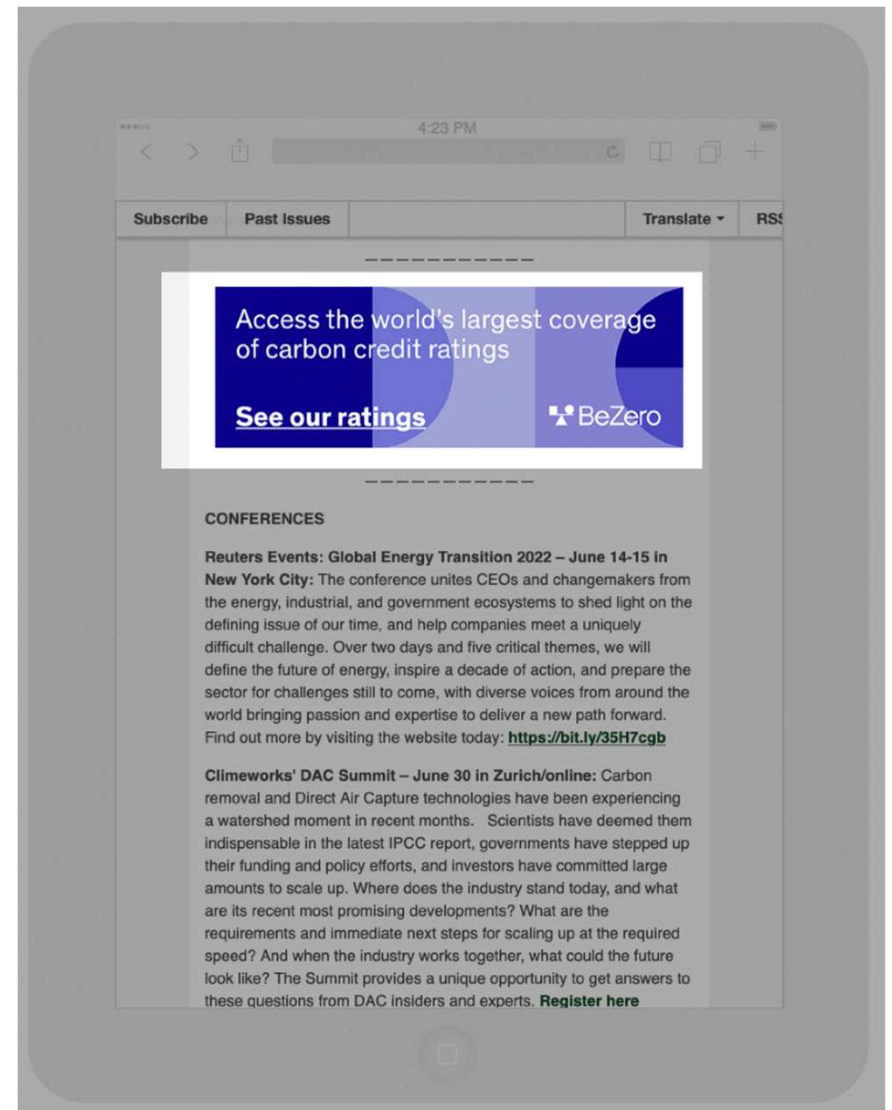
4:23 PM

Subscribe | Past Issues | Translate ▾ | RSS

Access the world's largest coverage of carbon credit ratings

See our ratings

BeZero

CONFERENCES

**Reuters Events: Global Energy Transition 2022 – June 14-15 in New York City:** The conference unites CEOs and changemakers from the energy, industrial, and government ecosystems to shed light on the defining issue of our time, and help companies meet a uniquely difficult challenge. Over two days and five critical themes, we will define the future of energy, inspire a decade of action, and prepare the sector for challenges still to come, with diverse voices from around the world bringing passion and expertise to deliver a new path forward. Find out more by visiting the website today: https://bit.ly/35H7cgb

**Climeworks' DAC Summit – June 30 in Zurich/online:** Carbon removal and Direct Air Capture technologies have been experiencing a watershed moment in recent months. Scientists have deemed them indispensable in the latest IPCC report, governments have stepped up their funding and policy efforts, and investors have committed large amounts to scale up. Where does the industry stand today, and what are its recent most promising developments? What are the requirements and immediate next steps for scaling up at the required speed? And when the industry works together, what could the future look like? The Summit provides a unique opportunity to get answers to these questions from DAC insiders and experts. Register here